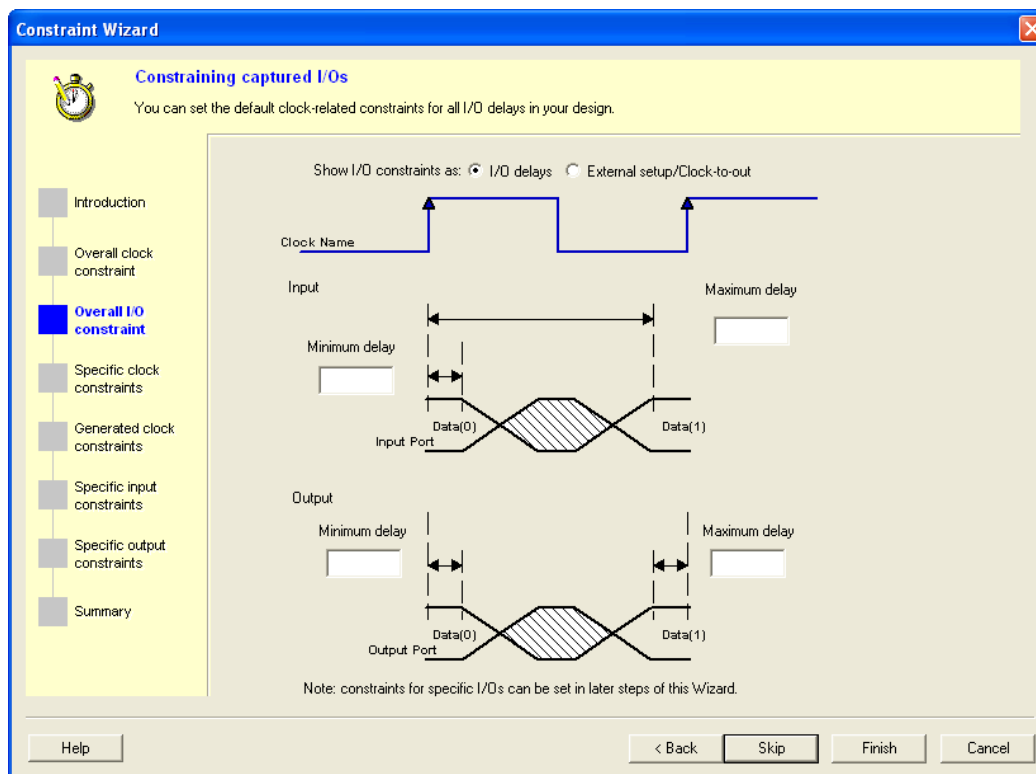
Constraint Wizard

Constraining captured I/Os

You can set the default clock-related constraints for all I/O delays in your design.

Introduction

Overall clock constraint

Overall I/O constraint

Specific clock constraints

Generated clock constraints

Specific input constraints

Specific output constraints

Summary

Show I/O constraints as: I/O delays External setup/Clock-to-out

Clock Name

Input

Maximum delay

Minimum delay

Data(0)

Input Port

Data(1)

Output

Minimum delay

Maximum delay

Data(0)

Output Port

Data(1)

Note: constraints for specific I/Os can be set in later steps of this Wizard.

Help

< Back

Skip

Finish

Cancel